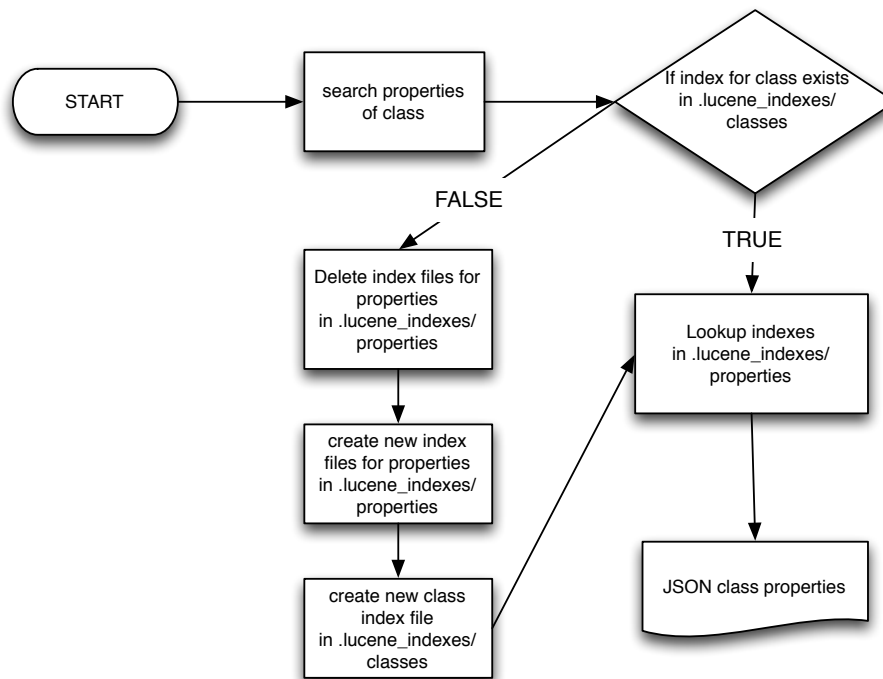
START

search properties of class

If index for class exists in .lucene_indexes/ classes

FALSE

TRUE

Delete index files for properties in .lucene_indexes/ properties

create new index files for properties in .lucene_indexes/ properties

create new class index file in .lucene_indexes/ classes

Lookup indexes in .lucene_indexes/ properties

JSON class properties